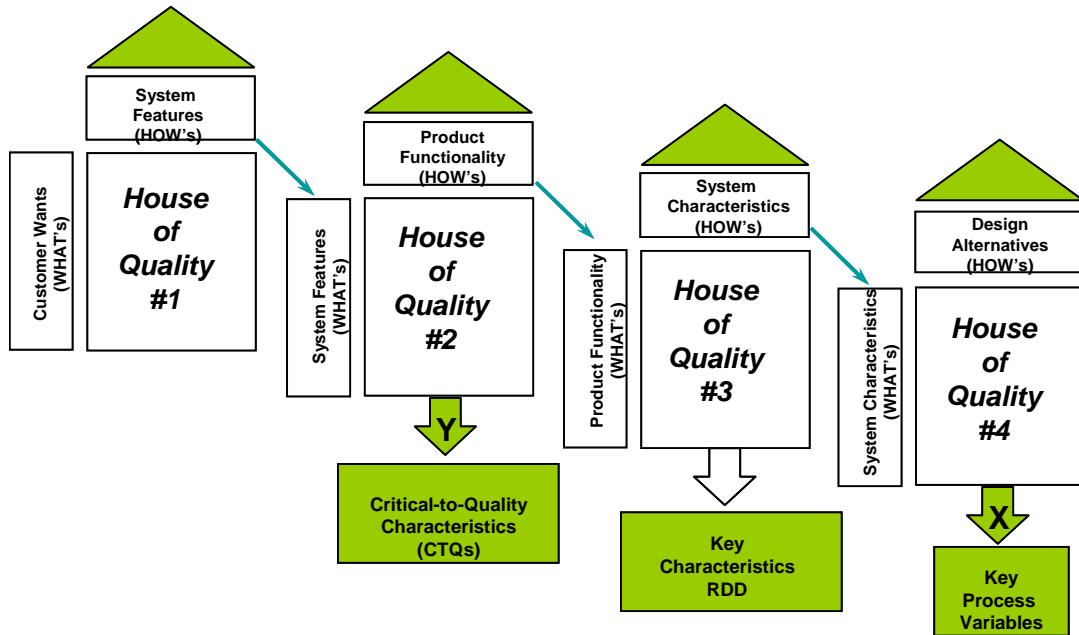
System Features (HOW's)

Customer Wants (WHAT's)

House of Quality #1

Product Functionality (HOW's)

System Features (WHAT's)

House of Quality #2

Y

Critical-to-Quality Characteristics (CTQs)

System Characteristics (HOW's)

Product Functionality (WHAT's)

House of Quality #3

Key Characteristics RDD

Design Alternatives (HOW's)

System Characteristics (WHAT's)

House of Quality #4

X

Key Process Variables